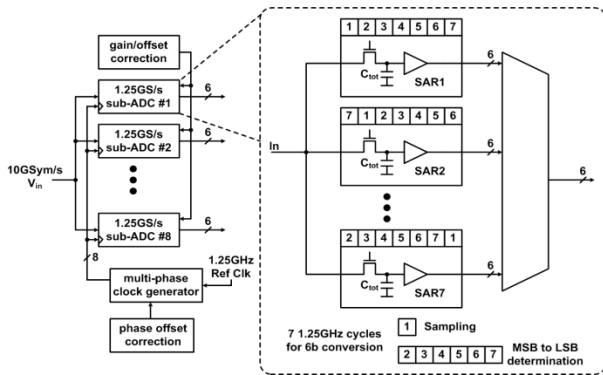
gain/offset correction

1.25GS/s sub-ADC #1

6

1.25GS/s sub-ADC #2

6

10GSym/s $V_{in}$

1.25GS/s sub-ADC #8

6

8

1.25GHz Ref Clk

multi-phase clock generator

phase offset correction

| 1 | 2 | 3 | 4 | 5 | 6 | 7 |
|---|---|---|---|---|---|---|

$C_{tot}$

SAR1

6

| 7 | 1 | 2 | 3 | 4 | 5 | 6 |
|---|---|---|---|---|---|---|

In

$C_{tot}$

SAR2

6

6

| 2 | 3 | 4 | 5 | 6 | 7 | 1 |
|---|---|---|---|---|---|---|

$C_{tot}$

SAR7

6

7 1.25GHz cycles for 6b conversion

1 Sampling

2 3 4 5 6 7 MSB to LSB determination